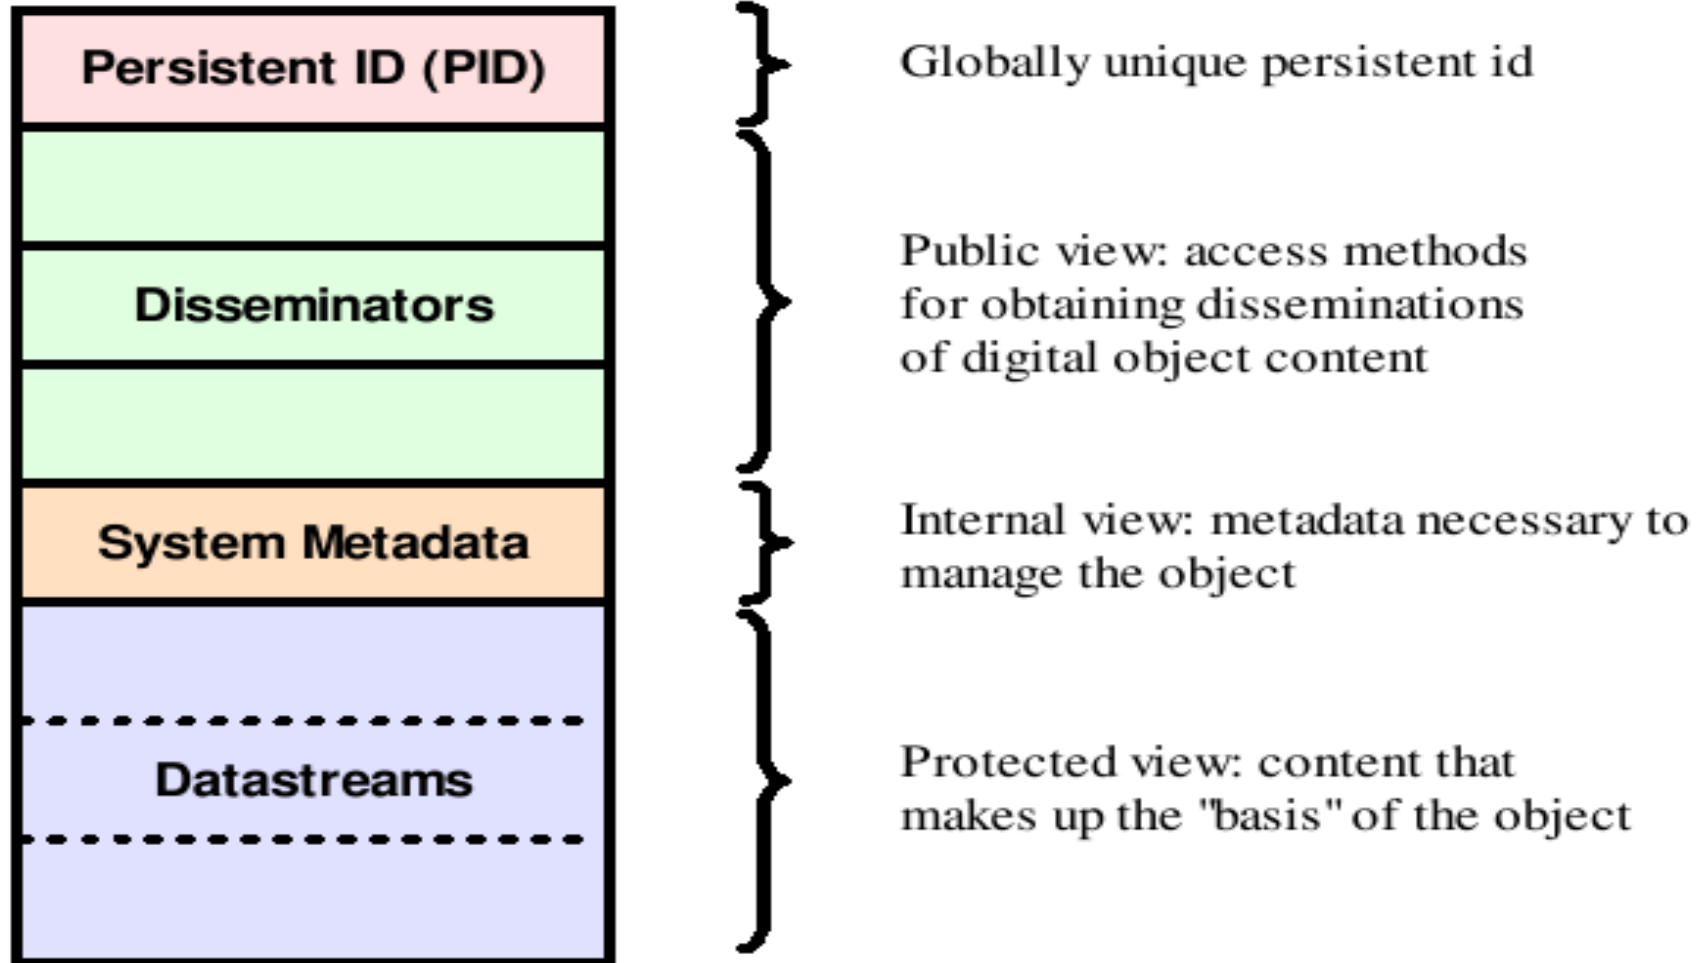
Persistent ID (PID)

Globally unique persistent id

Disseminators

Public view: access methods for obtaining disseminations of digital object content

System Metadata

Internal view: metadata necessary to manage the object

Datastreams

Protected view: content that makes up the "basis" of the object